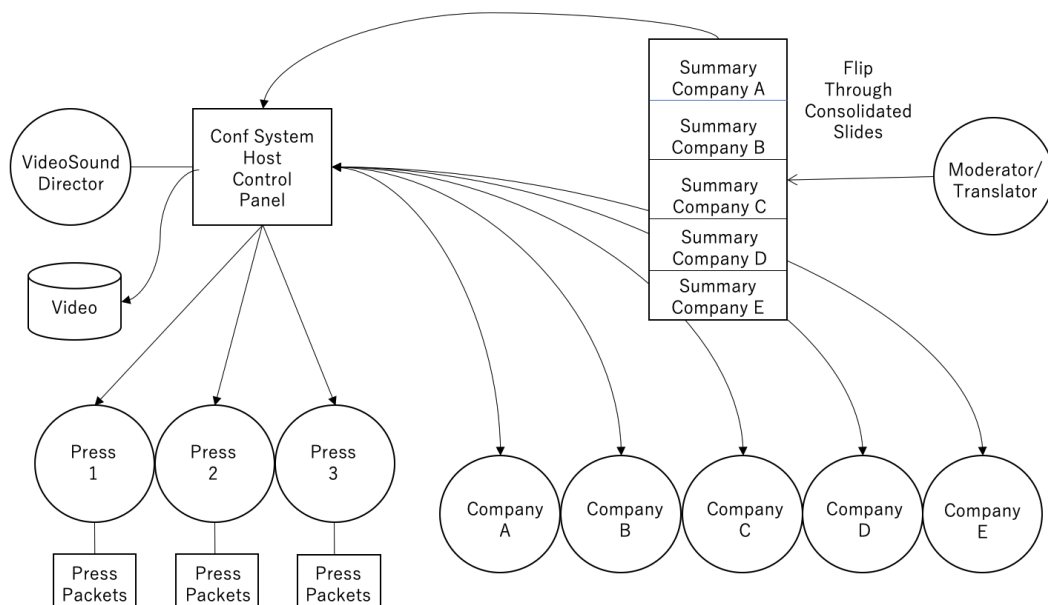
Summary Company A
Summary Company B
Summary Company C
Summary Company D
Summary Company E

Flip Through Consolidated Slides

Conf System Host Control Panel

VideoSound Director

Moderator/ Translator

Video

Press 1
Press 2
Press 3

Press Packets
Press Packets
Press Packets

Company A
Company B
Company C
Company D
Company E